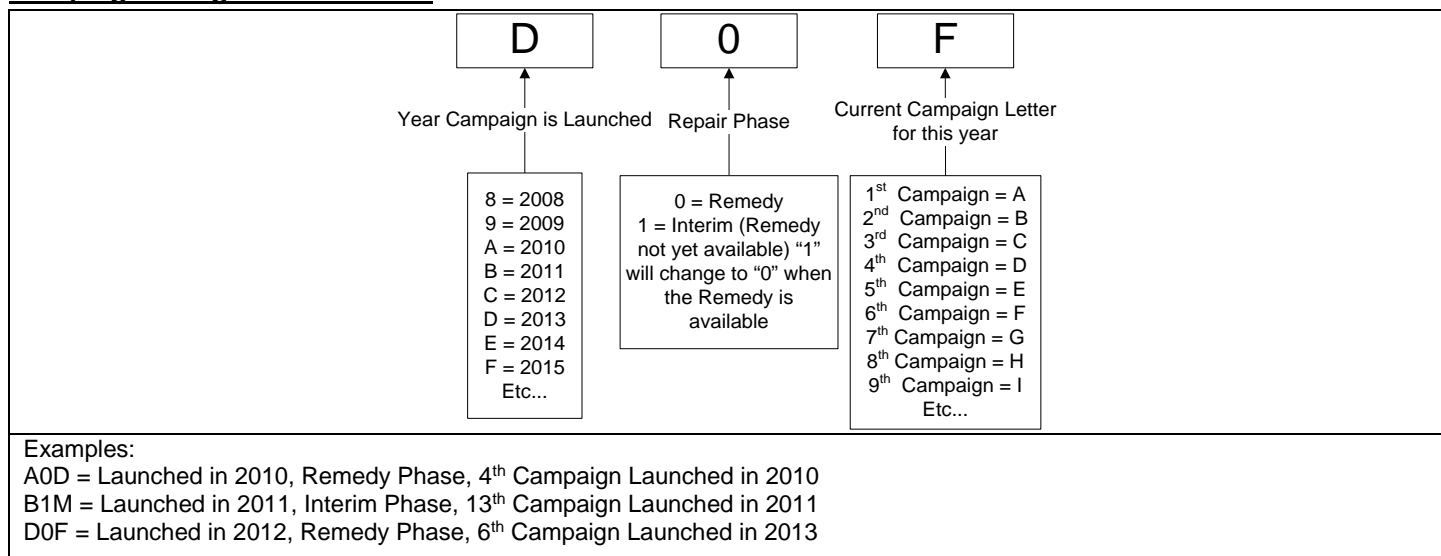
D

0

F

Year Campaign is Launched

Repair Phase

Current Campaign Letter for this year

8 = 2008
9 = 2009
A = 2010
B = 2011
C = 2012
D = 2013
E = 2014
F = 2015
Etc...

0 = Remedy
1 = Interim (Remedy not yet available) "1" will change to "0" when the Remedy is available

1$^{st}$ Campaign = A
2$^{nd}$ Campaign = B
3$^{rd}$ Campaign = C
4$^{th}$ Campaign = D
5$^{th}$ Campaign = E
6$^{th}$ Campaign = F
7$^{th}$ Campaign = G
8$^{th}$ Campaign = H
9$^{th}$ Campaign = I
Etc...

Examples:
A0D = Launched in 2010, Remedy Phase, 4$^{th}$ Campaign Launched in 2010
B1M = Launched in 2011, Interim Phase, 13$^{th}$ Campaign Launched in 2011
D0F = Launched in 2012, Remedy Phase, 6$^{th}$ Campaign Launched in 2013